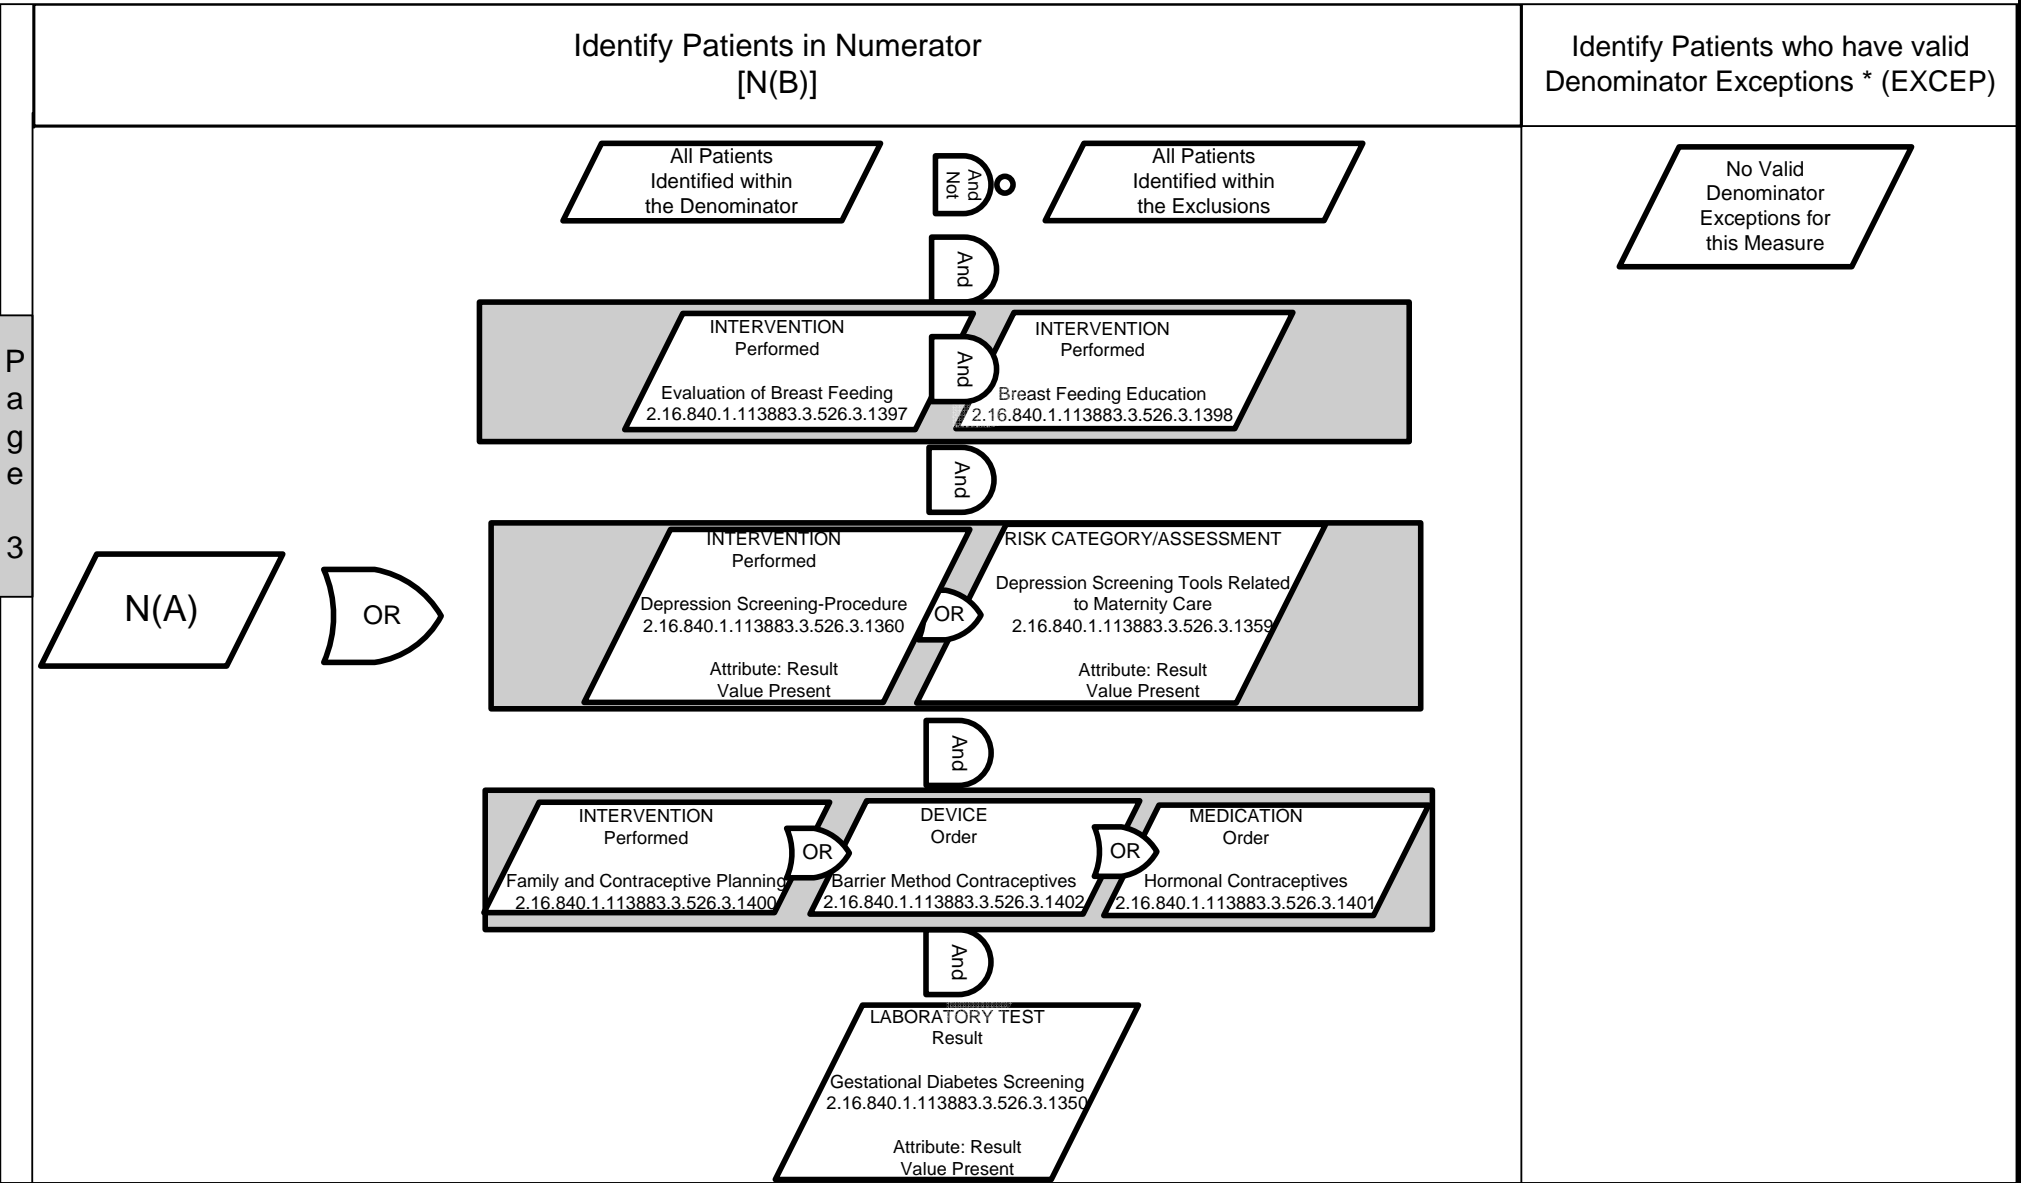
Page 3

Identify Patients in Numerator [N(B)]

Identify Patients who have valid Denominator Exceptions * (EXCEP)

All Patients Identified within the Denominator

And Not

All Patients Identified within the Exclusions

No Valid Denominator Exceptions for this Measure

And

INTERVENTION Performed

Evaluation of Breast Feeding 2.16.840.1.113883.3.526.3.1397

And

INTERVENTION Performed

Breast Feeding Education 2.16.840.1.113883.3.526.3.1398

And

N(A)

OR

INTERVENTION Performed

Depression Screening-Procedure 2.16.840.1.113883.3.526.3.1360

Attribute: Result Value Present

OR

RISK CATEGORY/ASSESSMENT

Depression Screening Tools Related to Maternity Care 2.16.840.1.113883.3.526.3.1359

Attribute: Result Value Present

And

INTERVENTION Performed

Family and Contraceptive Planning 2.16.840.1.113883.3.526.3.1400

OR

DEVICE Order

Barrier Method Contraceptives 2.16.840.1.113883.3.526.3.1402

OR

MEDICATION Order

Hormonal Contraceptives 2.16.840.1.113883.3.526.3.1401

And

LABORATORY TEST Result

Gestational Diabetes Screening 2.16.840.1.113883.3.526.3.1350

Attribute: Result Value Present